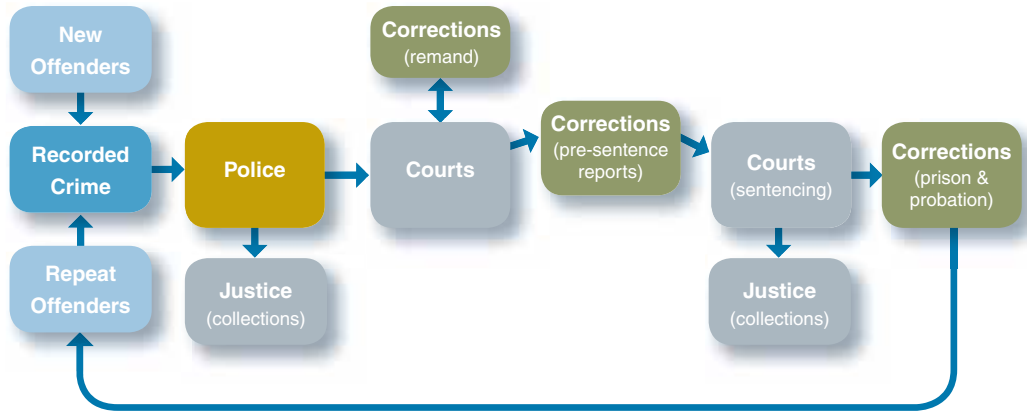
New Offenders

Recorded Crime

Repeat Offenders

Police

Justice (collections)

Corrections (remand)

Courts

Corrections (pre-sentence reports)

Courts (sentencing)

Justice (collections)

Corrections (prison & probation)